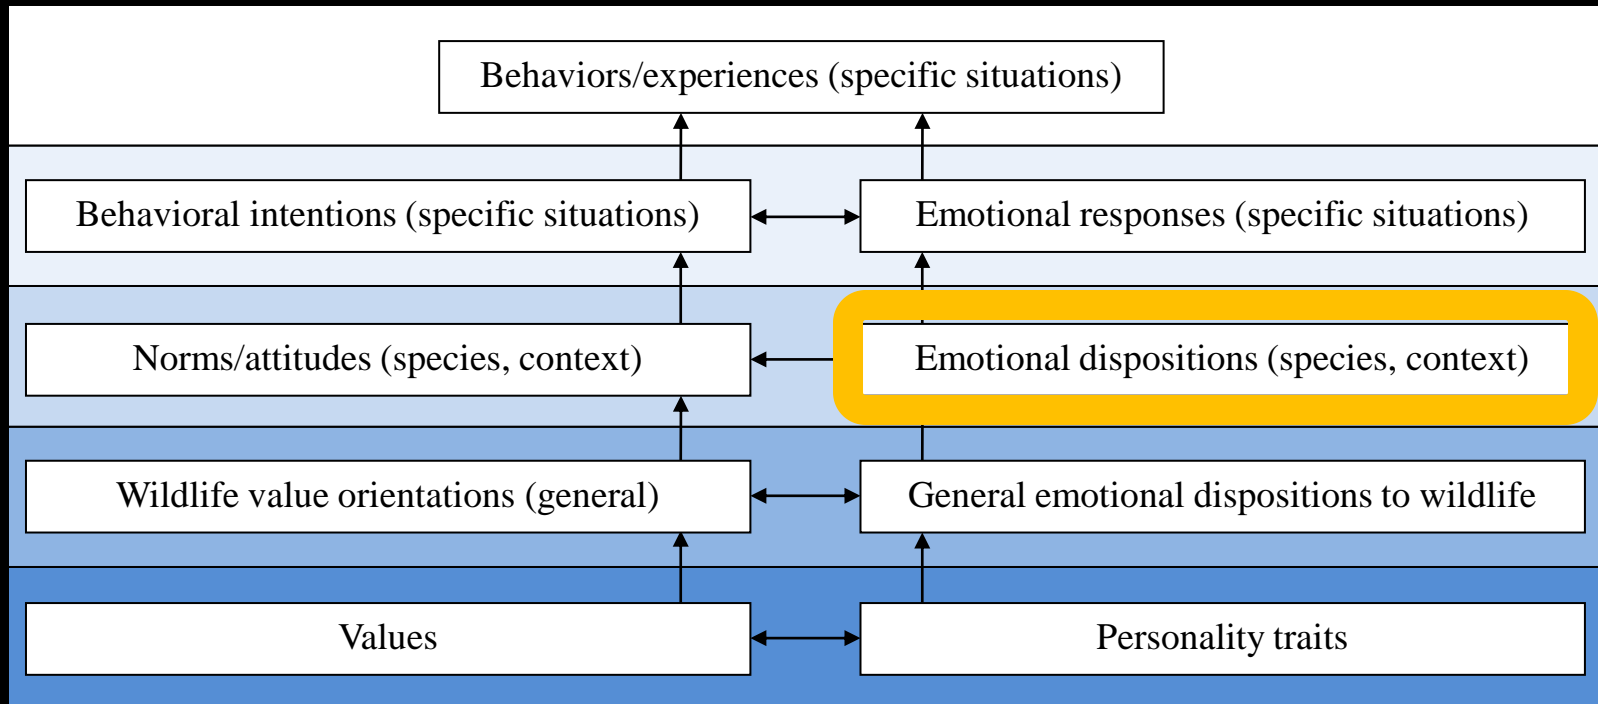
Behaviors/experiences (specific situations)

Behavioral intentions (specific situations)

Emotional responses (specific situations)

Norms/attitudes (species, context)

Emotional dispositions (species, context)

Wildlife value orientations (general)

General emotional dispositions to wildlife

Values

Personality traits